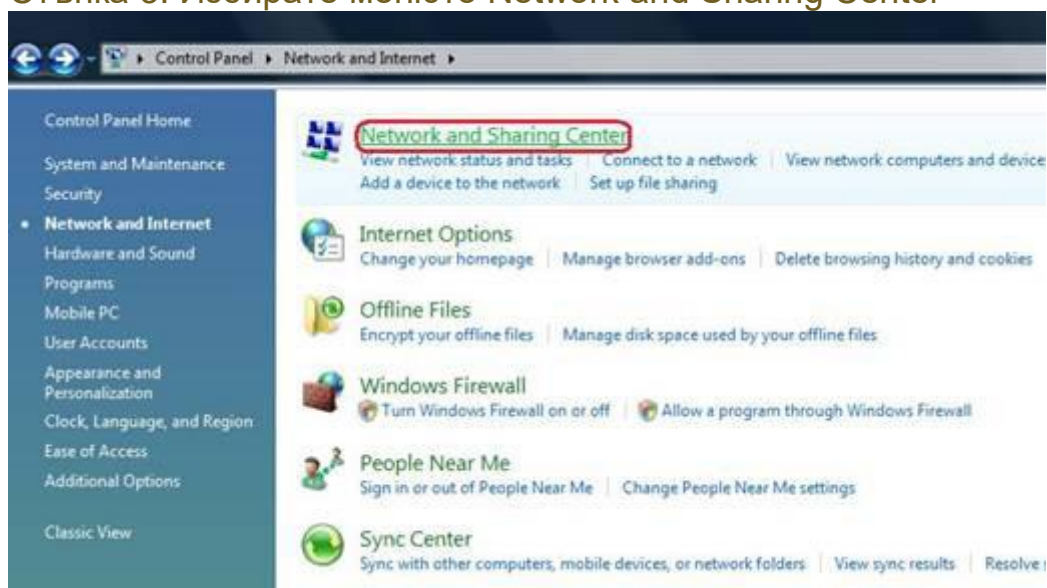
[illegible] Network and Sharing Center

Control Panel ▸ Network and Internet ▸

Control Panel Home

System and Maintenance

Security

Network and Internet

Hardware and Sound

Programs

Mobile PC

User Accounts

Appearance and Personalization

Clock, Language, and Region

Ease of Access

Additional Options

Classic View

Network and Sharing Center
View network status and tasks | Connect to a network | View network computers and device
Add a device to the network | Set up file sharing

Internet Options
Change your homepage | Manage browser add-ons | Delete browsing history and cookies

Offline Files
Encrypt your offline files | Manage disk space used by your offline files

Windows Firewall
Turn Windows Firewall on or off | Allow a program through Windows Firewall

People Near Me
Sign in or out of People Near Me | Change People Near Me settings

Sync Center
Sync with other computers, mobile devices, or network folders | View sync results | Resolve